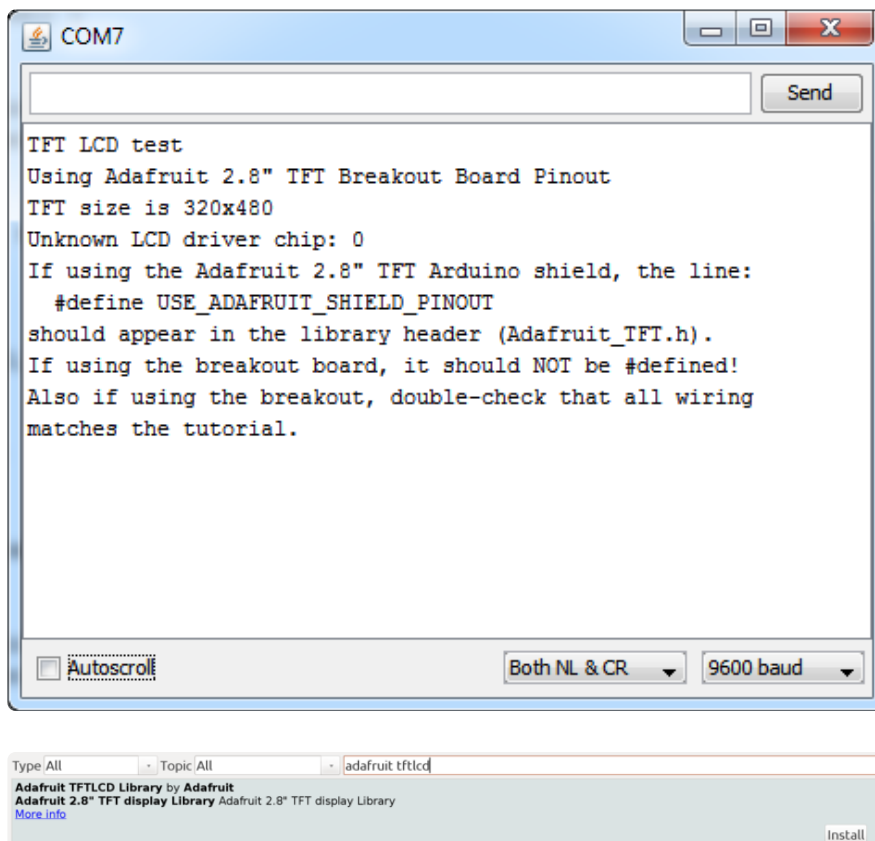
COM7

Send

TFT LCD test
Using Adafruit 2.8" TFT Breakout Board Pinout
TFT size is 320x480
Unknown LCD driver chip: 0
If using the Adafruit 2.8" TFT Arduino shield, the line:
  #define USE_ADAFRUIT_SHIELD_PINOUT
should appear in the library header (Adafruit_TFT.h).
If using the breakout board, it should NOT be #defined!
Also if using the breakout, double-check that all wiring matches the tutorial.

Autoscroll

Both NL & CR

9600 baud

Type All

Topic All

adafruit tftlcd

Adafruit TFTLCD Library by Adafruit
Adafruit 2.8" TFT display Library Adafruit 2.8" TFT display Library
More info

Install